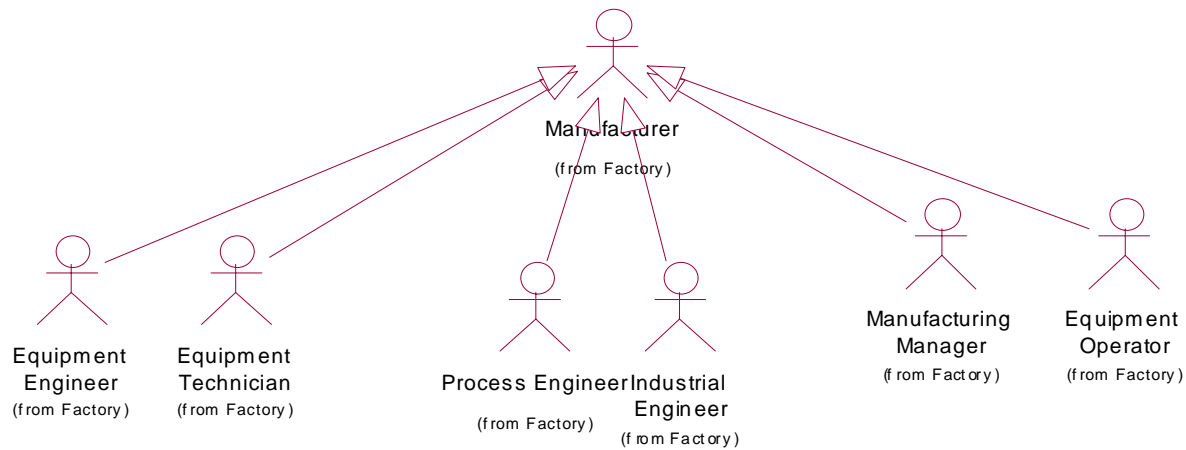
Manufacturer
(from Factory)

Equipment Engineer
(from Factory)

Equipment Technician
(from Factory)

Process Engineer
(from Factory)

Industrial Engineer
(from Factory)

Manufacturing Manager
(from Factory)

Equipment Operator
(from Factory)